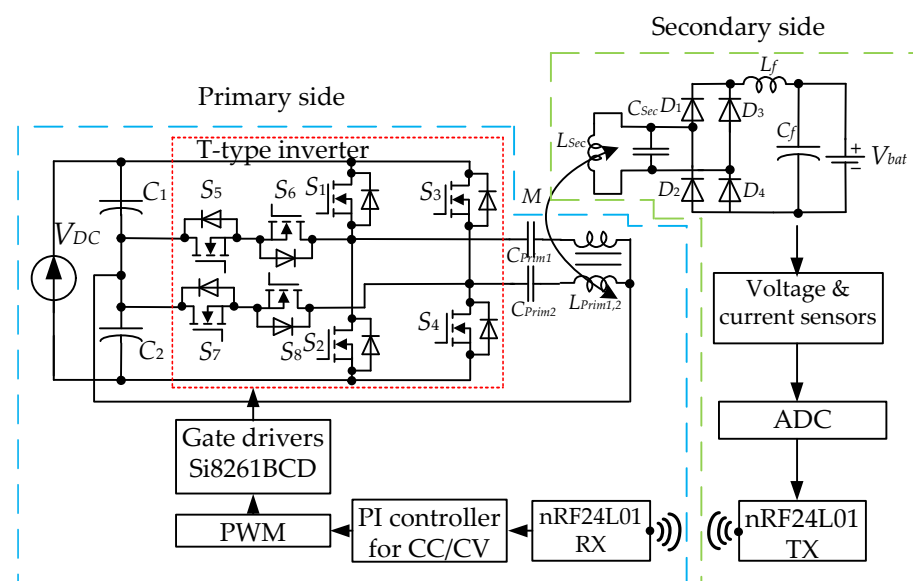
Secondary side

Primary side

T-type inverter

$L_f$

$C_{Sec}$ $D_1$ $D_3$

$L_{Sec}$

$C_f$

$V_{bat}$

$D_2$ $D_4$

$C_1$

$S_5$ $S_6$ $S_1$ $S_3$

$M$

$V_{DC}$

$C_{Prim1}$

$C_{Prim2}$ $L_{Prim1,2}$

$S_7$ $S_8$ $S_2$ $S_4$

$C_2$

Voltage & current sensors

ADC

Gate drivers Si8261BCD

PWM

PI controller for CC/CV

nRF24L01 RX

nRF24L01 TX